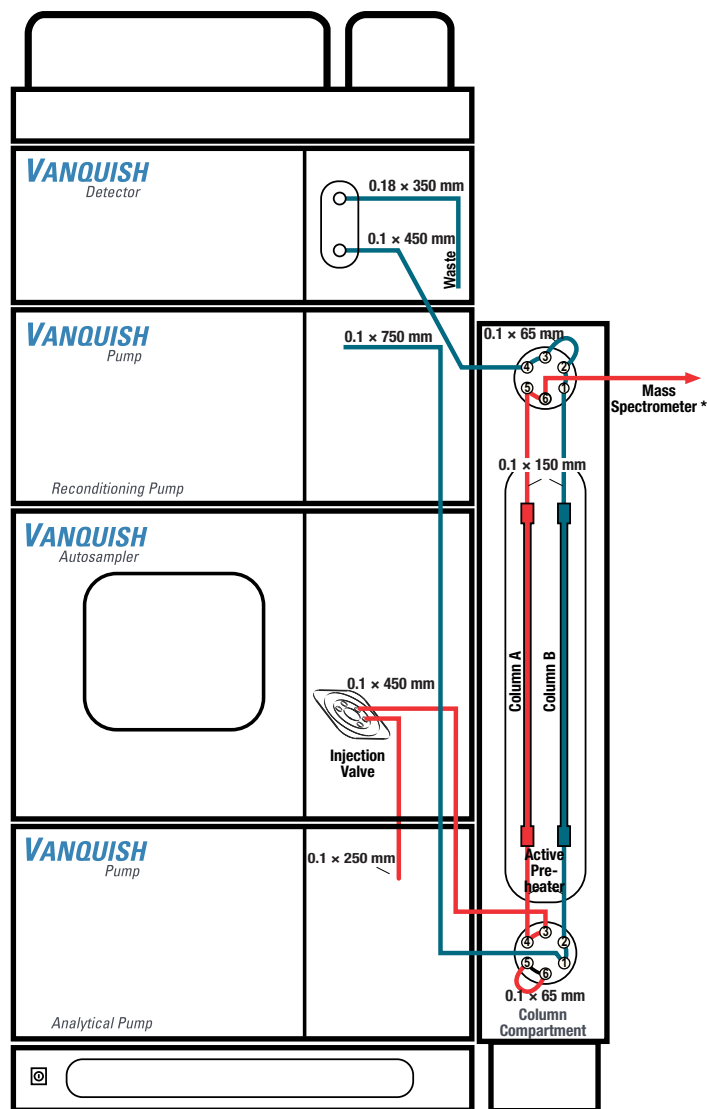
VANQUISH
Detector

0.18 × 350 mm
0.1 × 450 mm
Waste

VANQUISH
Pump

0.1 × 750 mm

Reconditioning Pump

0.1 × 65 mm
4 3 2
5 6 1

Mass Spectrometer *

0.1 × 150 mm

VANQUISH
Autosampler

Column A
Column B

0.1 × 450 mm

Injection Valve

VANQUISH
Pump

0.1 × 250 mm

Active Preheater

4 3 2
5 6 1

0.1 × 65 mm

Column Compartment

Analytical Pump